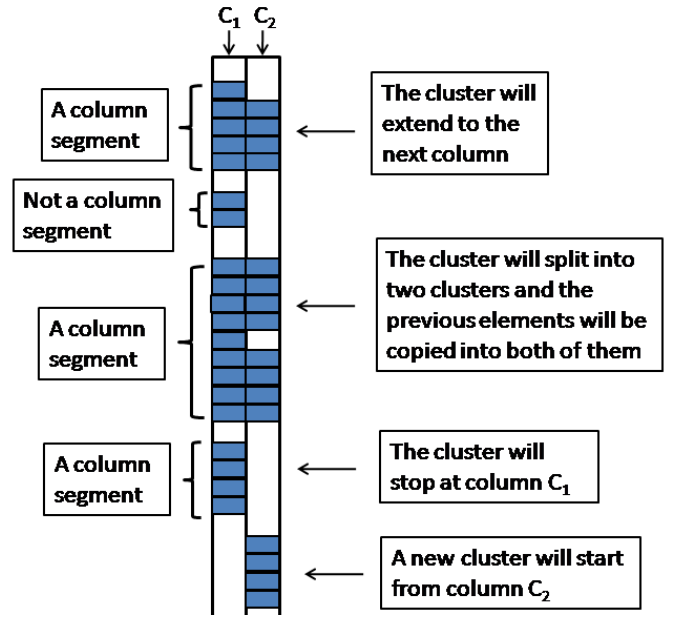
$C_1$ $C_2$

A column segment

Not a column segment

A column segment

A column segment

The cluster will extend to the next column

The cluster will split into two clusters and the previous elements will be copied into both of them

The cluster will stop at column $C_1$

A new cluster will start from column $C_2$